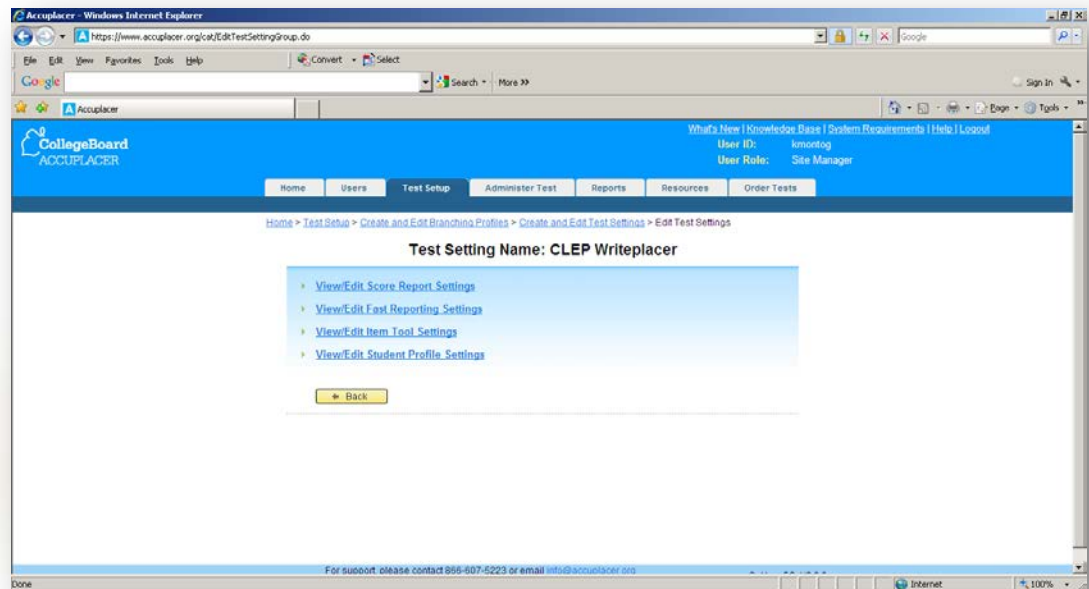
Accuplacer - Windows Internet Explorer

https://www.accuplacer.org/cat/EditTestSettingGroup.do

Google

File Edit View Favorites Tools Help

Convert Select

Google

Search More >>

Sign In

Accuplacer

Page Tools

CollegeBoard
ACCUPLACER

What's New | Knowledge Base | System Requirements | Help | Logout
User ID: kmontog
User Role: Site Manager

Home | Users | Test Setup | Administer Test | Reports | Resources | Order Tests

Home > Test Setup > Create and Edit Branching Profiles > Create and Edit Test Settings > Edit Test Settings

Test Setting Name: CLEP Writeplacer

View/Edit Score Report Settings
View/Edit Fast Reporting Settings
View/Edit Item Tool Settings
View/Edit Student Profile Settings

Back

For support, please contact 866-607-5223 or email info@accuplacer.org

Done

Internet

100%